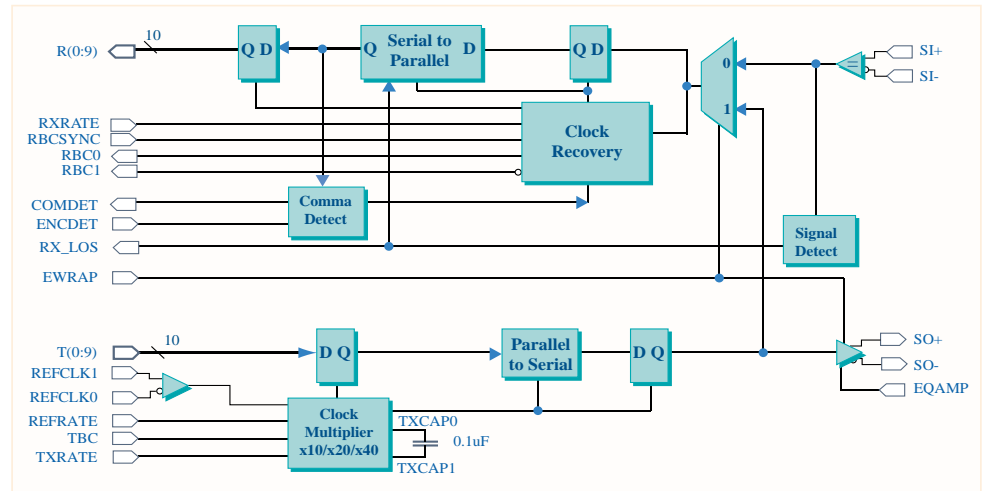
R(0:9)
10
Q D
Q
Serial to Parallel
D
Q D
0
1
SI+
SI-
RXRATE
RBCSYNC
RBC0
RBC1
Clock Recovery
COMDET
ENCDET
Comma Detect
RX_LOS
Signal Detect
EWRAP
T(0:9)
10
D Q
Parallel to Serial
D Q
SO+
SO-
EQAMP
REFCLK1
REFCLK0
REFRATE
TBC
TXRATE
Clock Multiplier x10/x20/x40
TXCAP0
0.1uF
TXCAP1